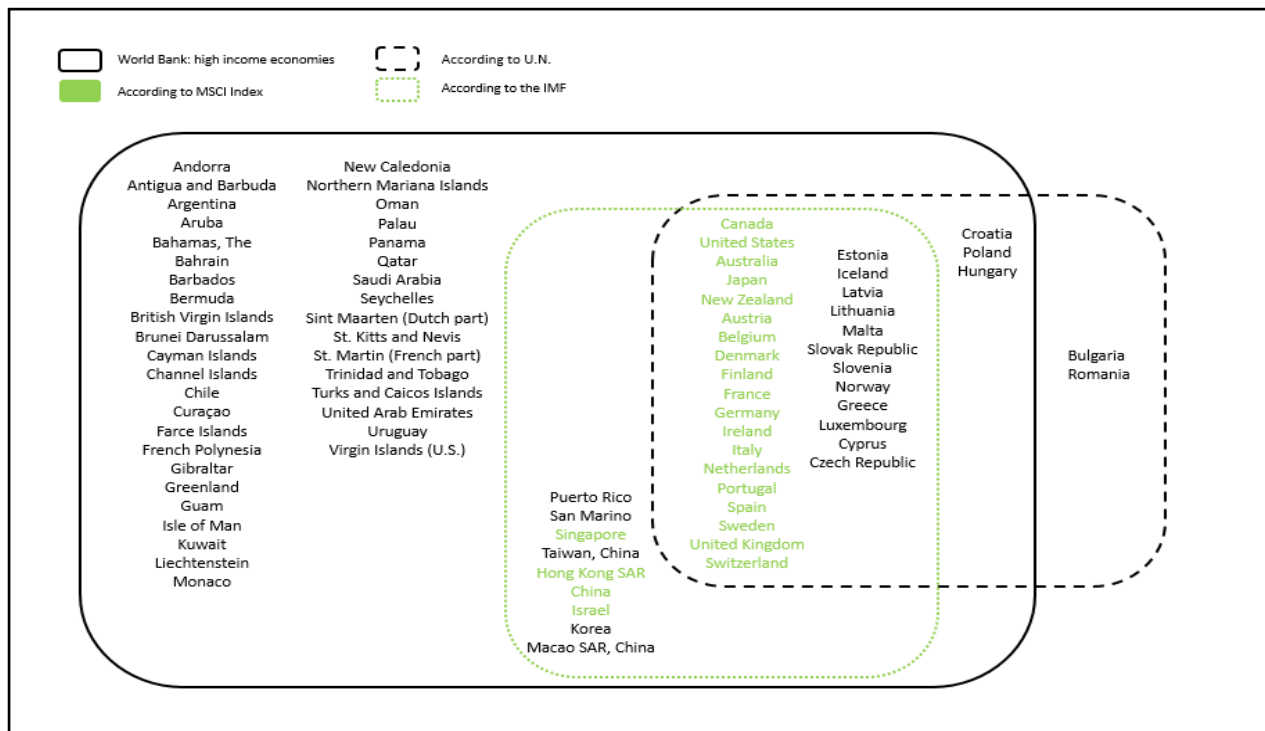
World Bank: high income economies
According to MSCI Index
According to U.N.
According to the IMF

Andorra
Antigua and Barbuda
Argentina
Aruba
Bahamas, The
Bahrain
Barbados
Bermuda
British Virgin Islands
Brunei Darussalam
Cayman Islands
Channel Islands
Chile
Curaçao
Farce Islands
French Polynesia
Gibraltar
Greenland
Guam
Isle of Man
Kuwait
Liechtenstein
Monaco

New Caledonia
Northern Mariana Islands
Oman
Palau
Panama
Qatar
Saudi Arabia
Seychelles
Sint Maarten (Dutch part)
St. Kitts and Nevis
St. Martin (French part)
Trinidad and Tobago
Turks and Caicos Islands
United Arab Emirates
Uruguay
Virgin Islands (U.S.)

Puerto Rico
San Marino
Singapore
Taiwan, China
Hong Kong SAR China
Israel
Korea
Macao SAR, China

Canada
United States
Australia
Japan
New Zealand
Austria
Belgium
Denmark
Finland
France
Germany
Ireland
Italy
Netherlands
Portugal
Spain
Sweden
United Kingdom
Switzerland

Estonia
Iceland
Latvia
Lithuania
Malta
Slovak Republic
Slovenia
Norway
Greece
Luxembourg
Cyprus
Czech Republic

Croatia
Poland
Hungary

Bulgaria
Romania